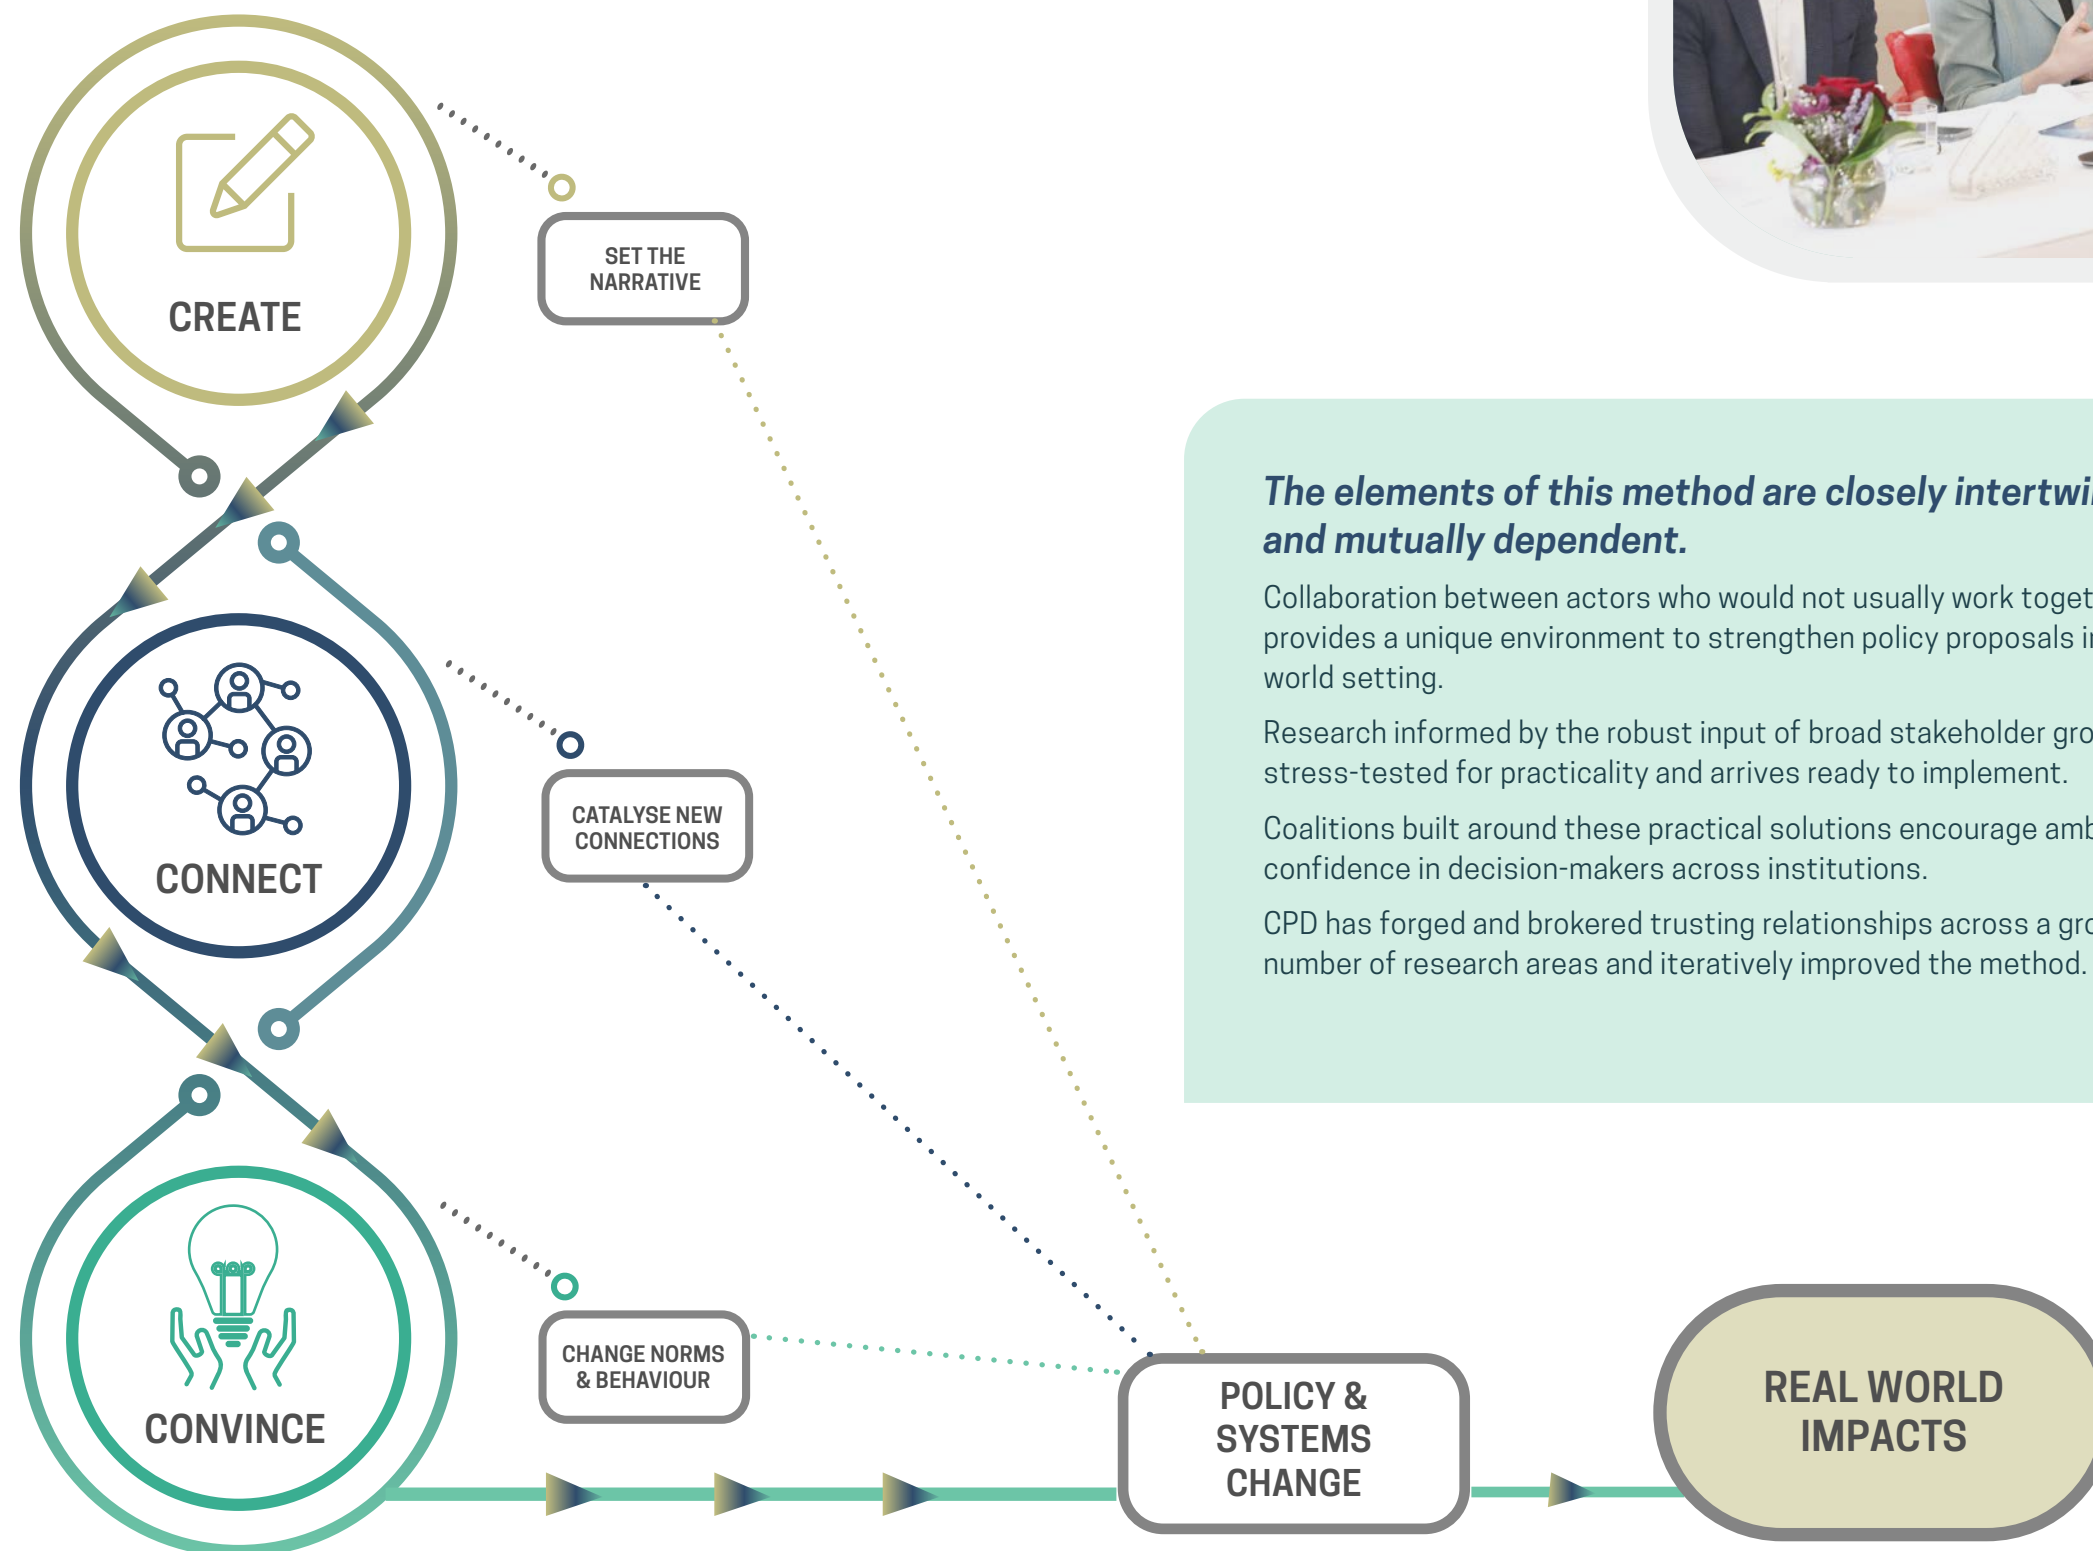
CREATE

SET THE NARRATIVE

CONNECT

CATALYSE NEW CONNECTIONS

CONVINCE

CHANGE NORMS & BEHAVIOUR

POLICY & SYSTEMS CHANGE

REAL WORLD IMPACTS

The elements of this method are closely intertwi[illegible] and mutually dependent.

Collaboration between actors who would not usually work toget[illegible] provides a unique environment to strengthen policy proposals i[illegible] world setting.

Research informed by the robust input of broad stakeholder gro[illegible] stress-tested for practicality and arrives ready to implement.

Coalitions built around these practical solutions encourage amb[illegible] confidence in decision-makers across institutions.

CPD has forged and brokered trusting relationships across a gro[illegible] number of research areas and iteratively improved the method.